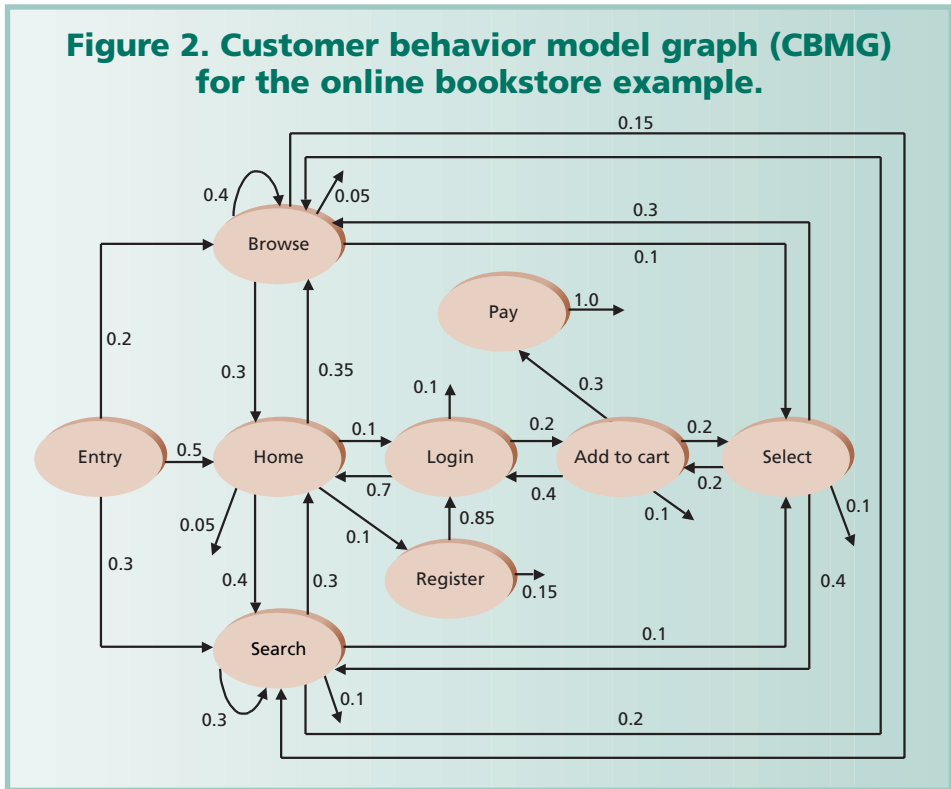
Figure 2. Customer behavior model graph (CBMG) for the online bookstore example.

0.15
0.4
0.05
0.3
Browse
0.1
Pay
1.0
0.2
0.3
0.35
0.3
0.1
Entry
0.5
Home
0.1
Login
0.2
Add to cart
0.2
Select
0.7
0.4
0.2
0.1
0.05
0.1
0.85
0.1
0.3
0.4
0.3
Register
0.15
0.4
Search
0.1
0.1
0.3
0.2